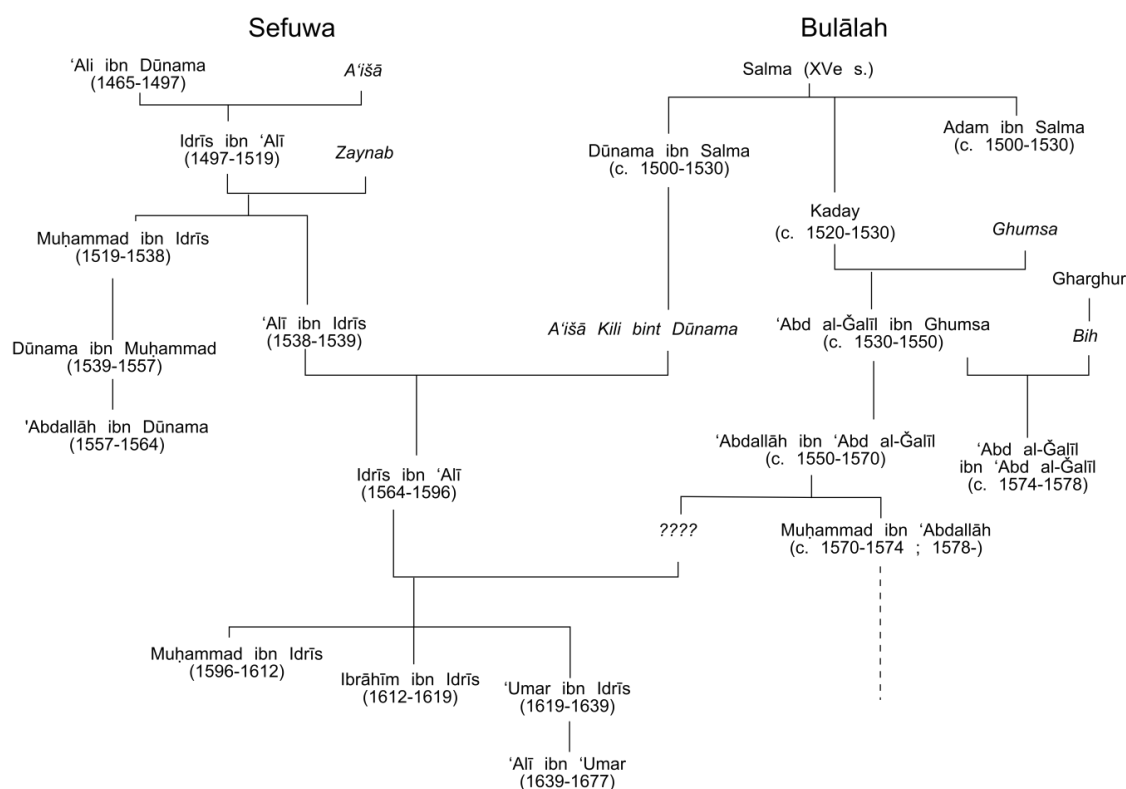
Sefuwa

Bulālah

ʻAli ibn Dūnama (1465-1497)

Aʻišā

Idrīs ibn ʻAlī (1497-1519)

Zaynab

Muḥammad ibn Idrīs (1519-1538)

Dūnama ibn Muḥammad (1539-1557)

'Abdallāh ibn Dūnama (1557-1564)

ʻAlī ibn Idrīs (1538-1539)

Idrīs ibn ʻAlī (1564-1596)

Muḥammad ibn Idrīs (1596-1612)

Ibrāhīm ibn Idrīs (1612-1619)

ʻUmar ibn Idrīs (1619-1639)

ʻAlī ibn ʻUmar (1639-1677)

Salma (XVe s.)

Dūnama ibn Salma (c. 1500-1530)

Adam ibn Salma (c. 1500-1530)

Kaday (c. 1520-1530)

Ghumsa

Gharghur

Aʻišā Kili bint Dūnama

ʻAbd al-Ǧalīl ibn Ghumsa (c. 1530-1550)

Bih

ʻAbdallāh ibn ʻAbd al-Ǧalīl (c. 1550-1570)

ʻAbd al-Ǧalīl ibn ʻAbd al-Ǧalīl (c. 1574-1578)

????

Muḥammad ibn ʻAbdallāh (c. 1570-1574 ; 1578-)